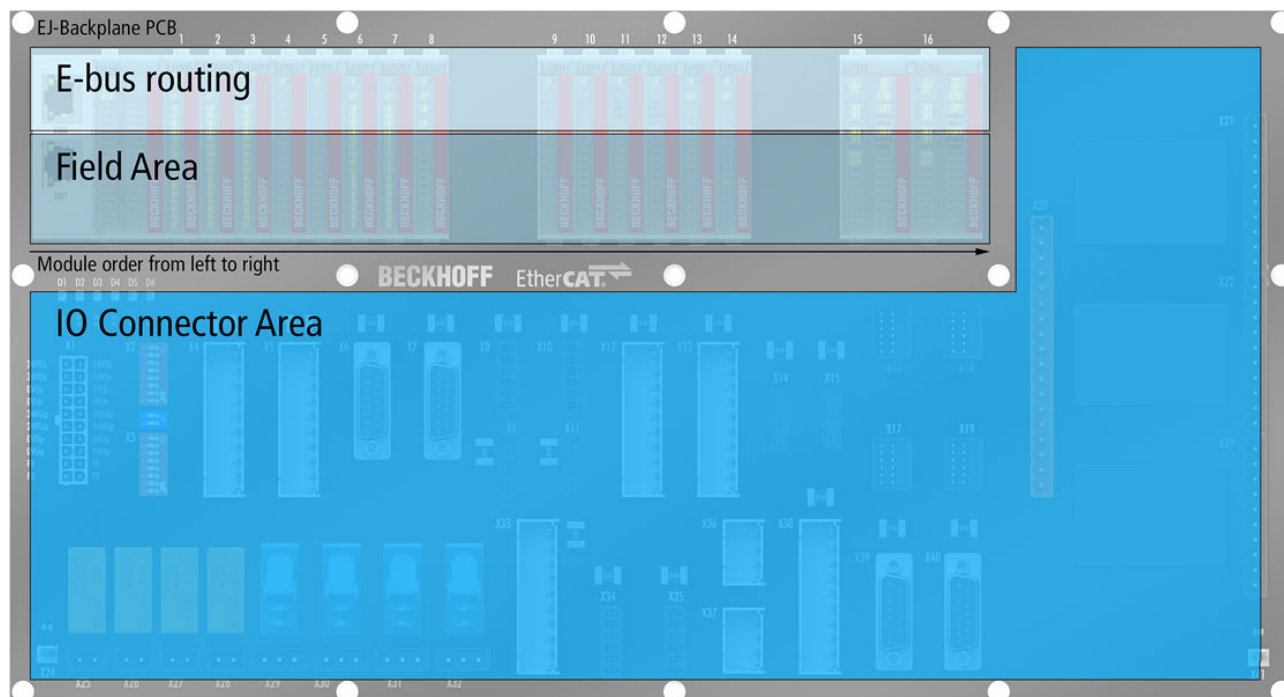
EJ-Backplane PCB

1 2 3 4 5 6 7 8 9 10 11 12 13 14 15 16

E-bus routing

Field Area

Module order from left to right

BECKHOFF EtherCAT

D1 D2 D3 D4 D5 D6

IO Connector Area

X1 X2 X3 X4 X5 X6 X7 X8 X9 X10 X11 X12 X13 X14 X15 X16 X17 X18 X19 X20 X21 X22 X23 X24 X25 X26 X27 X28 X29 X30 X31 X32 X33 X34 X35 X36 X37 X38 X39 X40 X41